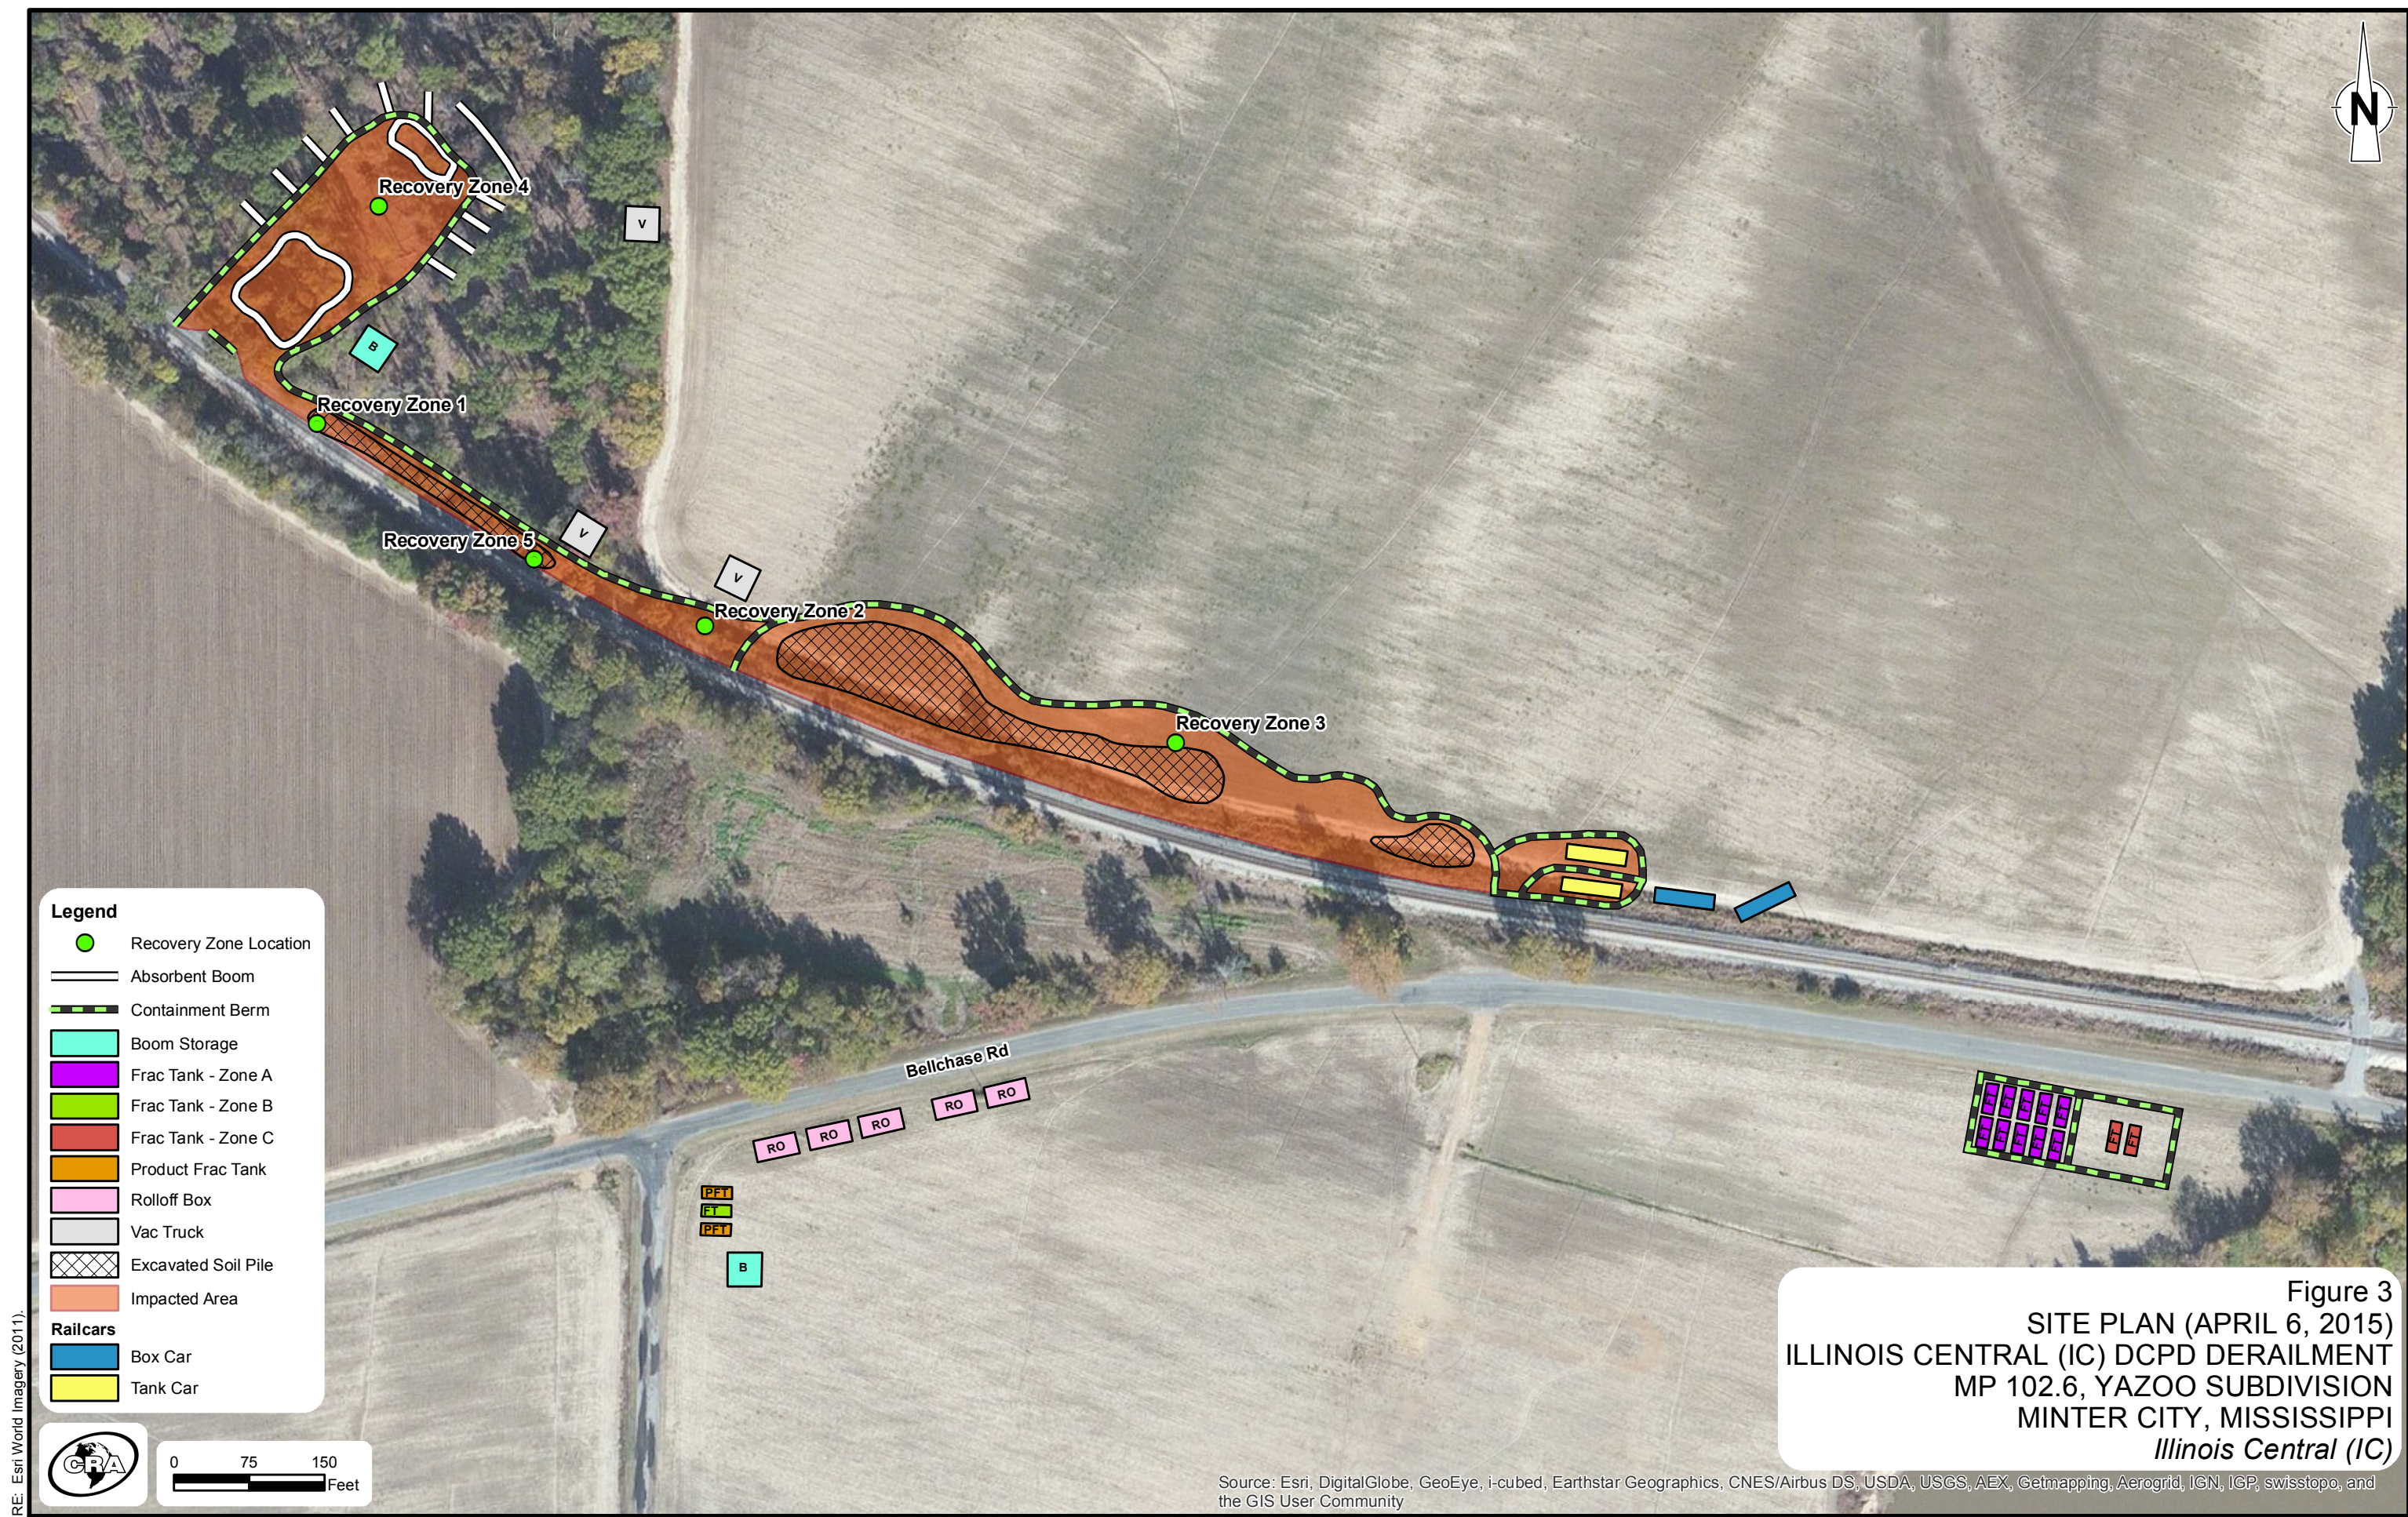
N

Recovery Zone 4

V

B

Recovery Zone 1

V

Recovery Zone 5

V

Recovery Zone 2

Recovery Zone 3

Bellchase Rd

RO RO RO RO RO

PFT
FT
PFT

B

Legend
Recovery Zone Location
Absorbent Boom
Containment Berm
Boom Storage
Frac Tank - Zone A
Frac Tank - Zone B
Frac Tank - Zone C
Product Frac Tank
Rolloff Box
Vac Truck
Excavated Soil Pile
Impacted Area
Railcars
Box Car
Tank Car

CRA

0 75 150
Feet

RE: Esri World Imagery (2011).

Figure 3
SITE PLAN (APRIL 6, 2015)
ILLINOIS CENTRAL (IC) DCPD DERAILMENT
MP 102.6, YAZOO SUBDIVISION
MINTER CITY, MISSISSIPPI
Illinois Central (IC)

Source: Esri, DigitalGlobe, GeoEye, i-cubed, Earthstar Geographics, CNES/Airbus DS, USDA, USGS, AEX, Getmapping, Aerogrid, IGN, IGP, swisstopo, and the GIS User Community